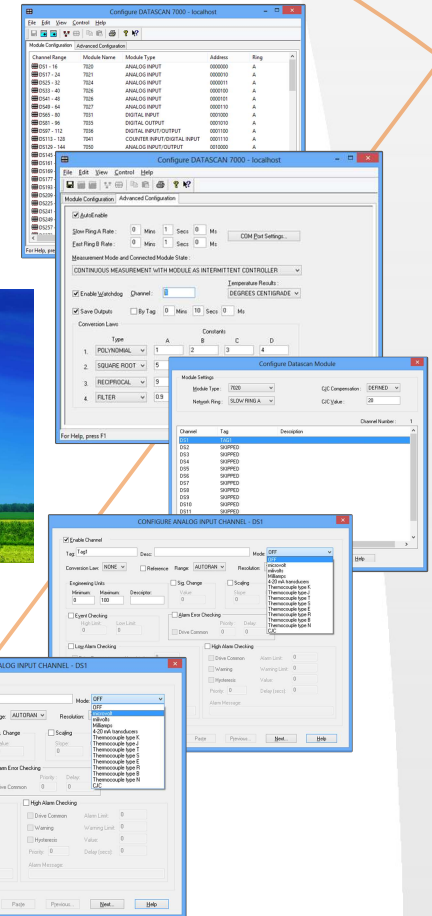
Configure DATASCAN 7000 - localhost

File Edit View Control Help

Module Configuration | Advanced Configuration

| Channel Range | Module Name | Module Type | Address | Ring |
|---|---|---|---|---|
| DS1 - 16 | 7020 | ANALOG INPUT | 0000000 | A |
| DS17 - 24 | 7021 | ANALOG INPUT | 0000010 | A |
| DS25 - 32 | 7024 | ANALOG INPUT | 0000011 | A |
| DS33 - 40 | 7026 | ANALOG INPUT | 0000100 | A |
| DS41 - 48 | 7026 | ANALOG INPUT | 0000101 | A |
| DS49 - 64 | 7027 | ANALOG INPUT | 0000110 | A |
| DS65 - 80 | 7031 | DIGITAL INPUT | 0001000 | A |
| DS81 - 96 | 7035 | DIGITAL OUTPUT | 0001010 | A |
| DS97 - 112 | 7036 | DIGITAL INPUT/OUTPUT | 0001100 | A |
| DS113 - 128 | 7041 | COUNTER INPUT/DIGITAL INPUT | 0001110 | A |
| DS129 - 144 | 7050 | ANALOG INPUT/OUTPUT | 0010000 | A |

For Help, press F1

Configure DATASCAN 7000 - localhost

File Edit View Control Help

Module Configuration | Advanced Configuration

AutoEnable

Slow Ring A Rate : 0 Mins 1 Secs 0 Ms

Fast Ring B Rate : 0 Mins 1 Secs 0 Ms

COM Port Settings...

Measurement Mode and Connected Module State :

CONTINUOUS MEASUREMENT WITH MODULE AS INTERMITTENT CONTROLLER

Temperature Results :

Enable Watchdog Channel : 0

DEGREES CENTIGRADE

Save Outputs By Tag 0 Mins 10 Secs 0 Ms

Conversion Laws

Type | Constants A B C D

1. POLYNOMIAL 1 2 3 4
2. SQUARE ROOT 5
3. RECIPROCAL 9
4. FILTER 0.9

For Help, press F1

Configure Datascan Module

Module Settings

Module Type : 7020

CJC Compensation : DEFINED

Network Ring : SLOW RING A

CJC Value : 20

Channel Number : 1

| Channel | Tag | Description |
|---|---|---|
| DS1 | TAG1 | |
| DS2 | SKIPPED | |
| DS3 | SKIPPED | |
| DS4 | SKIPPED | |
| DS5 | SKIPPED | |
| DS6 | SKIPPED | |
| DS7 | SKIPPED | |
| DS8 | SKIPPED | |
| DS9 | SKIPPED | |
| DS10 | SKIPPED | |
| DS11 | SKIPPED | |

CONFIGURE ANALOG INPUT CHANNEL - DS1

Enable Channel

Tag: Tag1 Desc: Mode: OFF

Conversion Law: NONE Reference Range: AUTORAN Resolution:

Engineering Units
Minimum: 0 Maximum: 100 Descriptor:

Sig. Change Slope 0

Scaling

Event Checking
High Limit: 0 Low Limit: 0

Alarm Error Checking
Drive Common
Priority Delay 0 0

Log Alarm Checking

High Alarm Checking
Drive Common Alarm Limit 0
Warning Warning Limit 0
Hysteresis Value 0
Priority 0 Delay (secs) 0
Alarm Message

OFF
microvolt
milivolts
Milliamps
4-20 mA transducers
Thermocouple type K
Thermocouple type J
Thermocouple type T
Thermocouple type S
Thermocouple type E
Thermocouple type R
Thermocouple type B
Thermocouple type N
CJC

Paste Previous... Next... Help

ALOG INPUT CHANNEL - DS1

Mode: OFF

ge: AUTORAN Resolution:

Change Scaling
Slope 0

arm Error Checking
Priority Delay 0
rive Common

High Alarm Checking
Drive Common Alarm Limit 0
Warning Warning Limit 0
Hysteresis Value 0
Priority 0 Delay (secs) 0
Alarm Message

OFF
microvolt
milivolts
Milliamps
4-20 mA transducers
Thermocouple type K
Thermocouple type J
Thermocouple type T
Thermocouple type S
Thermocouple type E
Thermocouple type R
Thermocouple type B
Thermocouple type N
CJC

Paste Previous... Next... Help